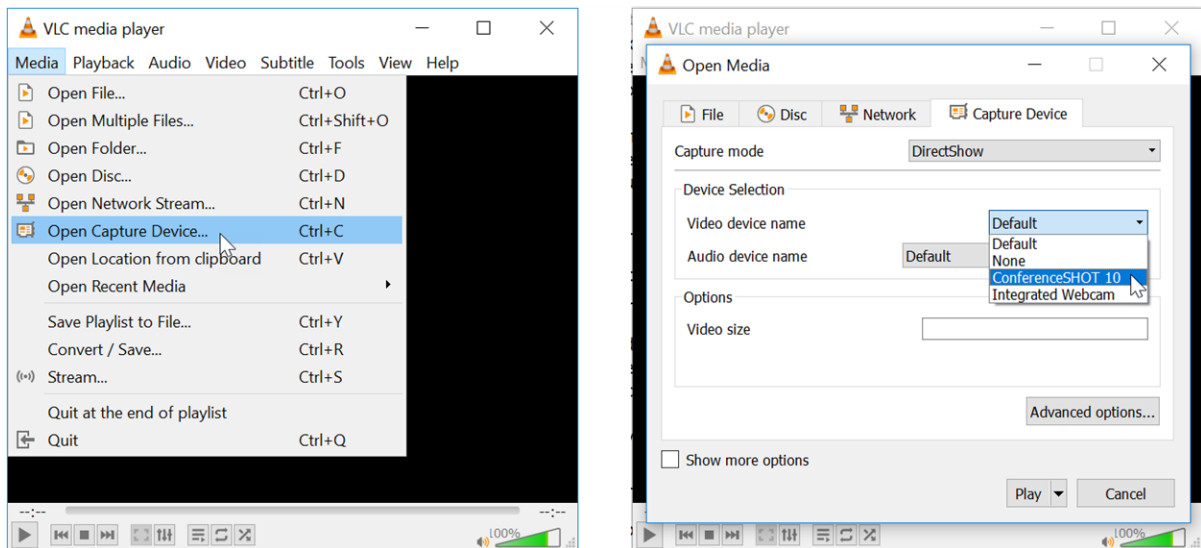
VLC media player

Media Playback Audio Video Subtitle Tools View Help

| | |
|---|---|
| Open File... | Ctrl+O |
| Open Multiple Files... | Ctrl+Shift+O |
| Open Folder... | Ctrl+F |
| Open Disc... | Ctrl+D |
| Open Network Stream... | Ctrl+N |
| Open Capture Device... | Ctrl+C |
| Open Location from clipboard | Ctrl+V |
| Open Recent Media | |
| Save Playlist to File... | Ctrl+Y |
| Convert / Save... | Ctrl+R |
| Stream... | Ctrl+S |
| Quit at the end of playlist | |
| Quit | Ctrl+Q |

--:-- --:--

100%

VLC media player

Open Media

File Disc Network Capture Device

Capture mode DirectShow

Device Selection

Video device name Default

Default
None
ConferenceSHOT 10
Integrated Webcam

Audio device name Default

Options

Video size

Advanced options...

Show more options

Play Cancel

100%